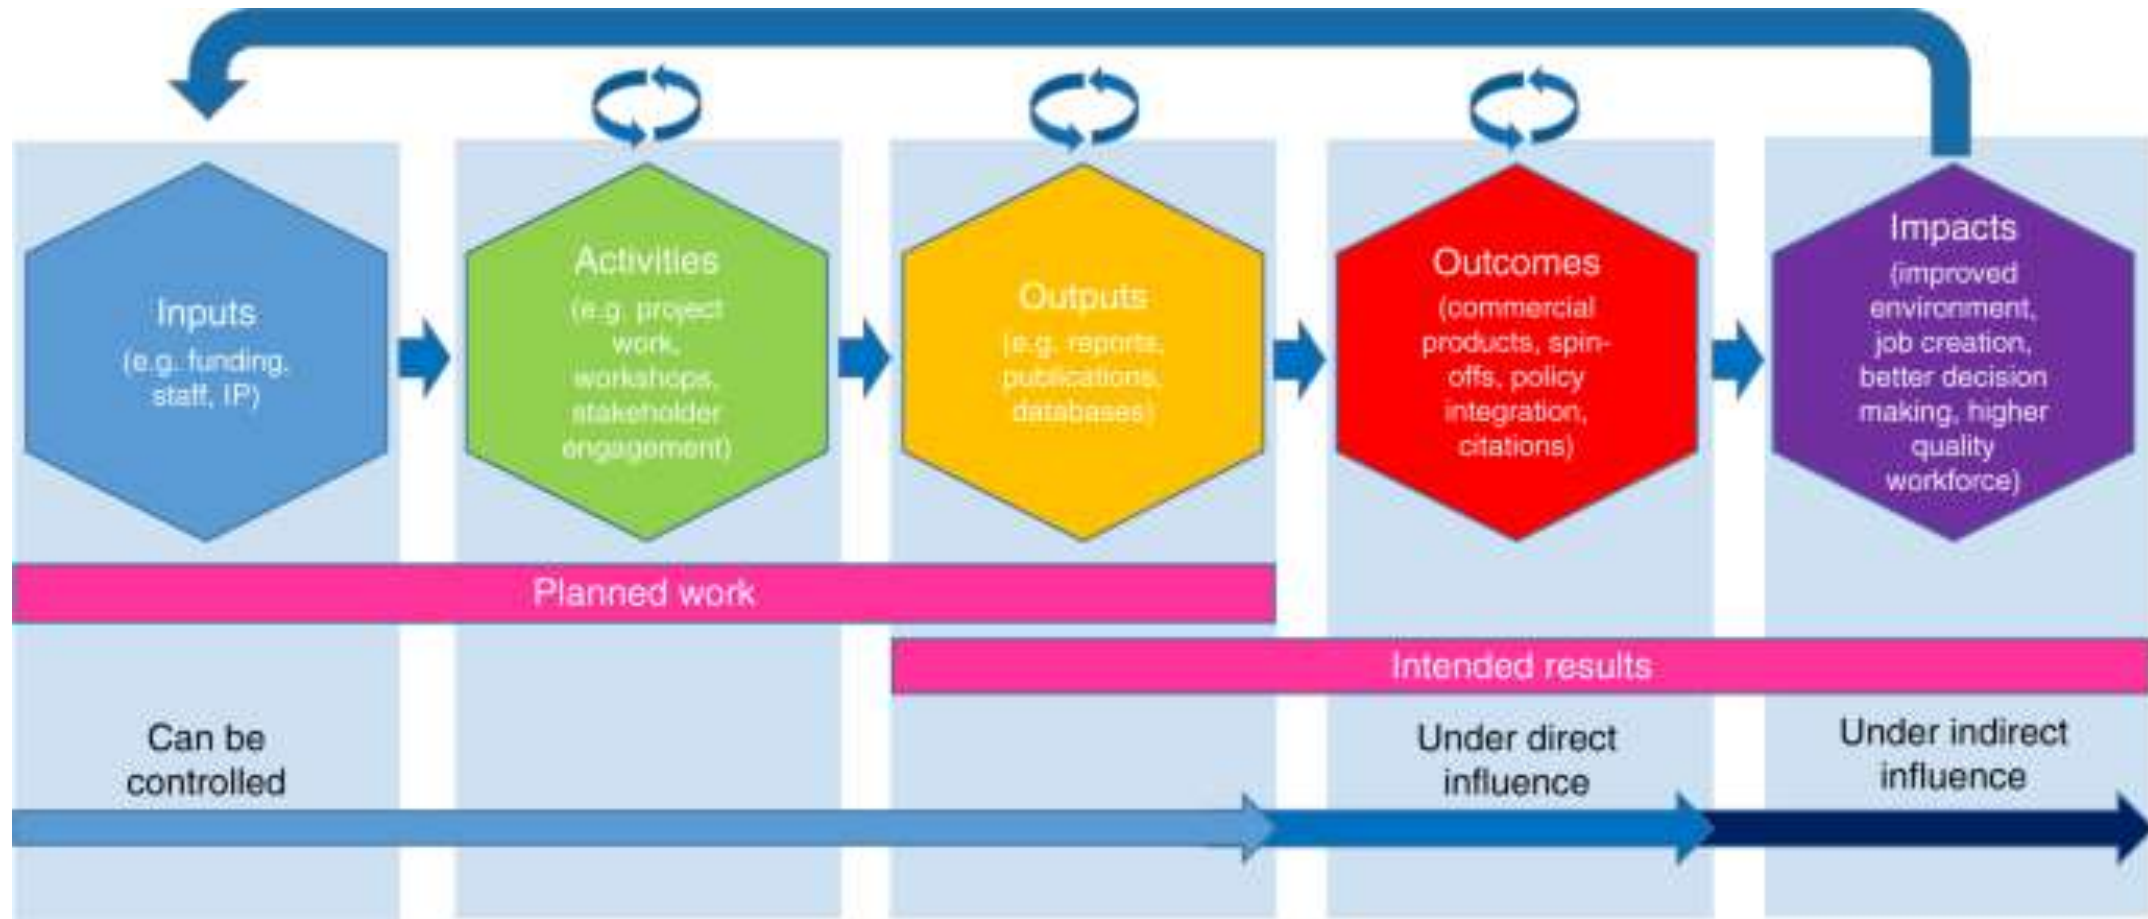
Inputs
(e.g. funding, staff, IP)

Activities
(e.g. project work, workshops, stakeholder engagement)

Outputs
(e.g. reports, publications, databases)

Outcomes
(commercial products, spin-offs, policy integration, citations)

Impacts
(improved environment, job creation, better decision making, higher quality workforce)

Planned work

Intended results

Can be controlled

Under direct influence

Under indirect influence